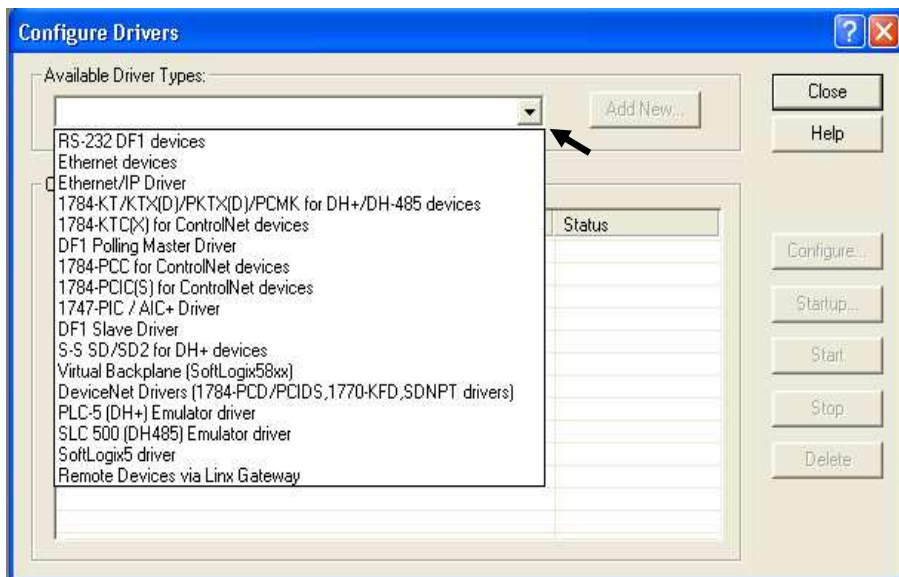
Configure Drivers

?

Available Driver Types:

Add New...

Close

Help

RS-232 DF1 devices
Ethernet devices
Ethernet/IP Driver
1784-KT/KTX(D)/PKTX(D)/PCMK for DH+/DH-485 devices
1784-KTC(X) for ControlNet devices
DF1 Polling Master Driver
1784-PCC for ControlNet devices
1784-PCIC(S) for ControlNet devices
1747-PIC / AIC+ Driver
DF1 Slave Driver
S-S SD/SD2 for DH+ devices
Virtual Backplane (SoftLogix58xx)
DeviceNet Drivers (1784-PCD/PCIDS,1770-KFD,SDNPT drivers)
PLC-5 (DH+) Emulator driver
SLC 500 (DH485) Emulator driver
SoftLogix5 driver
Remote Devices via Linx Gateway

Status

Configure...

Startup...

Start

Stop

Delete